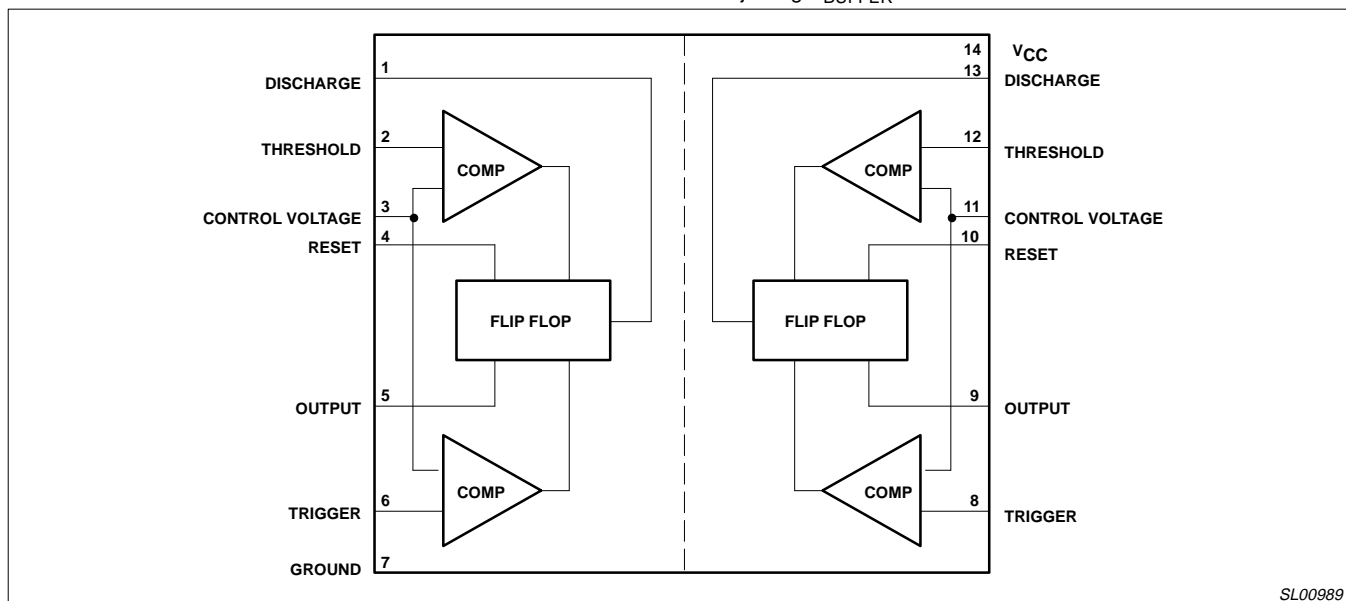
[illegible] BUFFER

1
DISCHARGE
2
THRESHOLD
COMP
3
CONTROL VOLTAGE
4
RESET
FLIP FLOP
5
OUTPUT
COMP
6
TRIGGER
7
GROUND

14
$V_{CC}$
13
DISCHARGE
12
THRESHOLD
COMP
11
CONTROL VOLTAGE
10
RESET
FLIP FLOP
9
OUTPUT
COMP
8
TRIGGER

SL00989